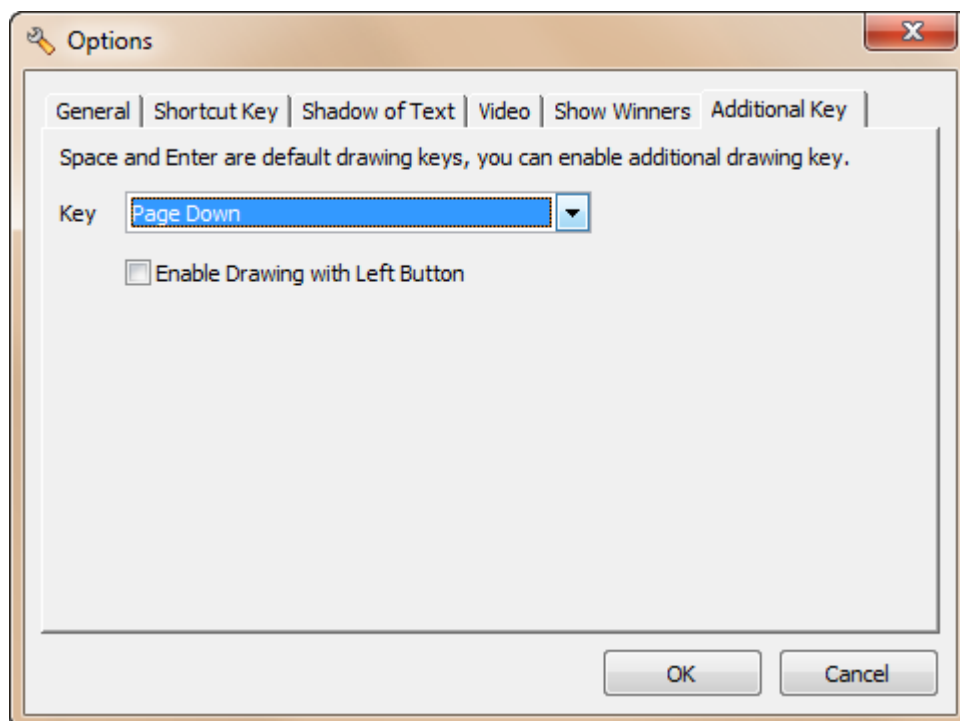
Options

General | Shortcut Key | Shadow of Text | Video | Show Winners | Additional Key

Space and Enter are default drawing keys, you can enable additional drawing key.

Key Page Down

Enable Drawing with Left Button

OK Cancel